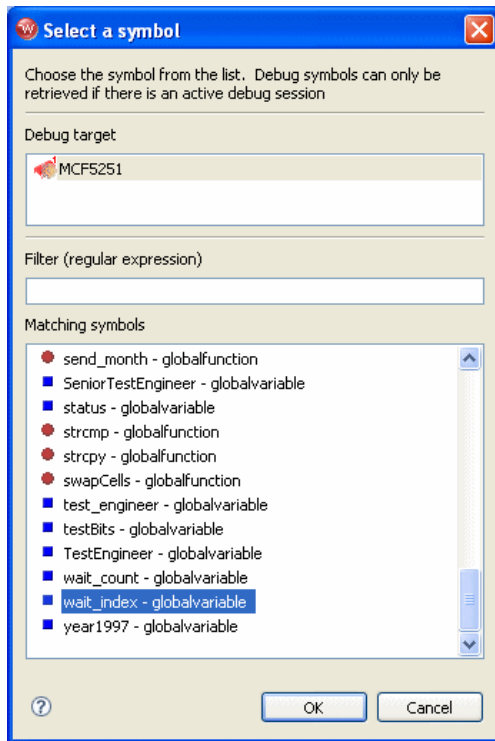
Select a symbol

Choose the symbol from the list. Debug symbols can only be retrieved if there is an active debug session

Debug target

MCF5251

Filter (regular expression)

Matching symbols

send_month - globalfunction
SeniorTestEngineer - globalvariable
status - globalvariable
strcmp - globalfunction
strcpy - globalfunction
swapCells - globalfunction
test_engineer - globalvariable
testBits - globalvariable
TestEngineer - globalvariable
wait_count - globalvariable
wait_index - globalvariable
year1997 - globalvariable

?

OK

Cancel